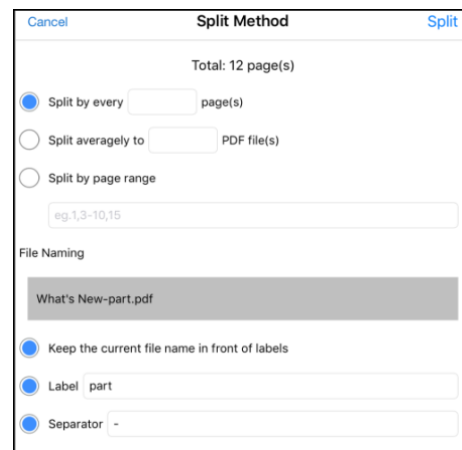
Cancel Split Method Split

Total: 12 page(s)

Split by every page(s)

Split averagely to PDF file(s)

Split by page range

eg.1,3-10,15

File Naming

What's New-part.pdf

Keep the current file name in front of labels

Label part

Separator -